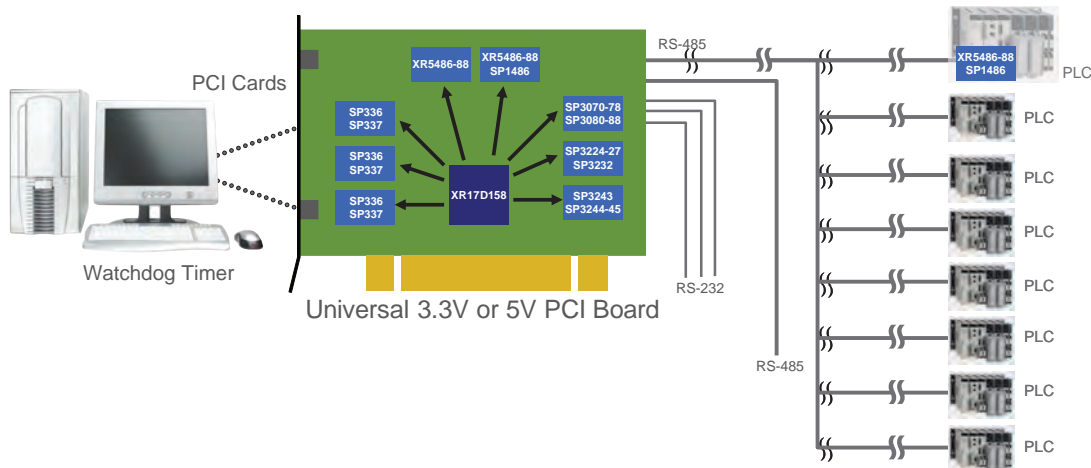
PCI Cards

Watchdog Timer

XR5486-88

XR5486-88
SP1486

SP336
SP337

SP336
SP337

SP336
SP337

SP3070-78
SP3080-88

SP3224-27
SP3232

XR17D158

SP3243
SP3244-45

Universal 3.3V or 5V PCI Board

RS-485

RS-232

RS-485

XR5486-88
SP1486

PLC

PLC

PLC

PLC

PLC

PLC

PLC

PLC